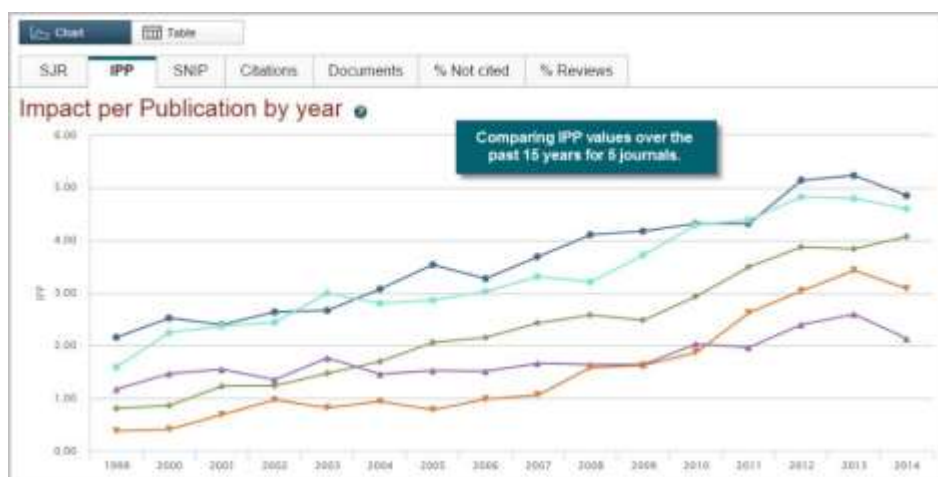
Chart
Table

SJR
IPP
SNIP
Citations
Documents
% Not cited
% Reviews

Impact per Publication by year

Comparing IPP values over the past 15 years for 5 journals.

6.00
5.00
4.00
3.00
2.00
1.00
0.00

IPP

1999
2000
2001
2002
2003
2004
2005
2006
2007
2008
2009
2010
2011
2012
2013
2014